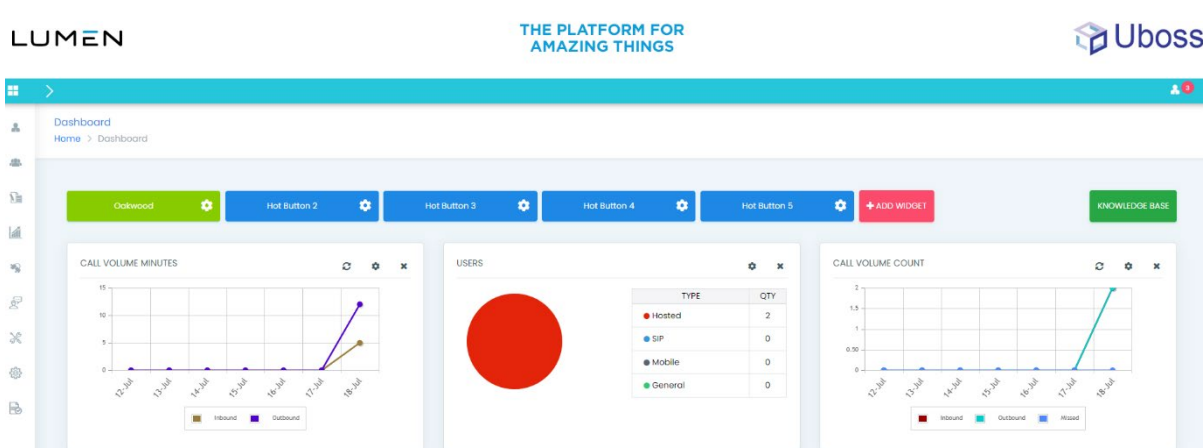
LUMEN

THE PLATFORM FOR AMAZING THINGS

Uboss

3

Dashboard
Home > Dashboard

Oakwood

Hot Button 2

Hot Button 3

Hot Button 4

Hot Button 5

+ ADD WIDGET

KNOWLEDGE BASE

CALL VOLUME MINUTES

15
10
5
0

12-Jul 13-Jul 14-Jul 15-Jul 16-Jul 17-Jul 18-Jul

Inbound Outbound

USERS

| TYPE | QTY |
|---|---|
| Hosted | 2 |
| SIP | 0 |
| Mobile | 0 |
| General | 0 |

CALL VOLUME COUNT

2
1.5
1
0.50
0

12-Jul 13-Jul 14-Jul 15-Jul 16-Jul 17-Jul 18-Jul

Inbound Outbound Missed